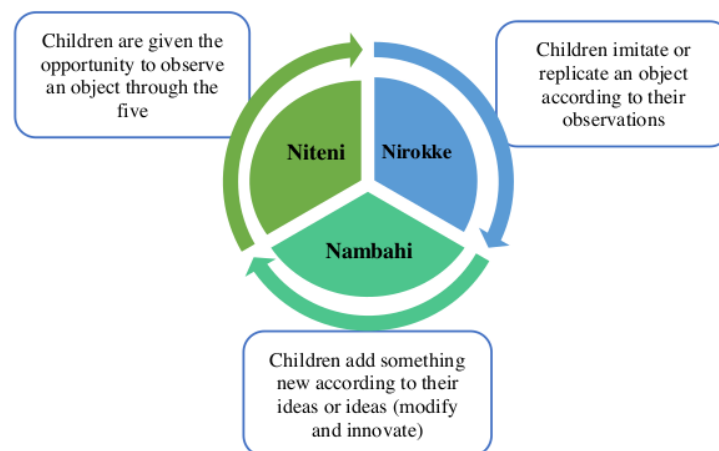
Children are given the opportunity to observe an object through the five

Niteni

Nirokke

Children imitate or replicate an object according to their observations

Nambahi

Children add something new according to their ideas or ideas (modify and innovate)